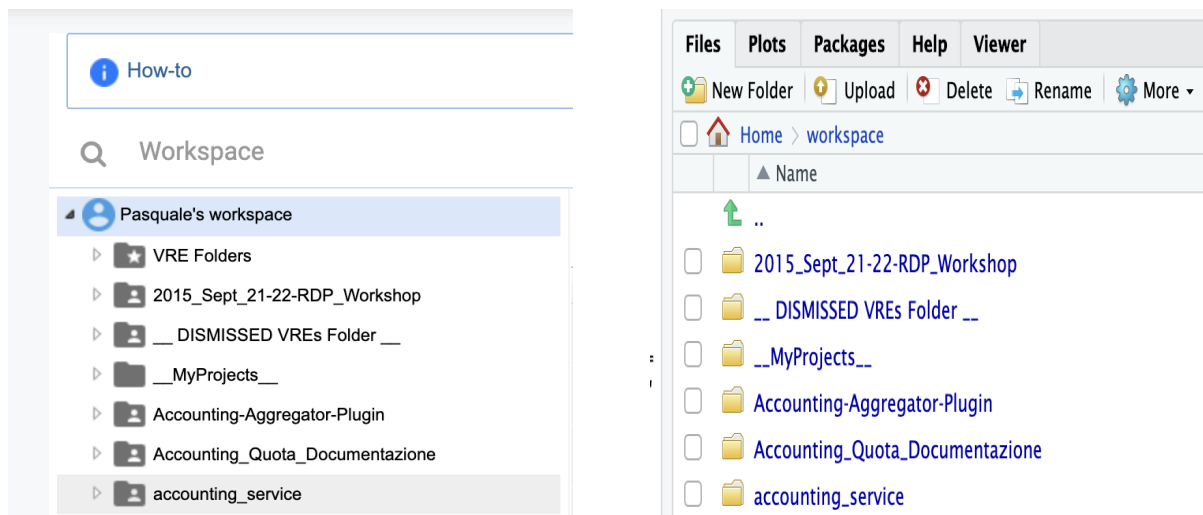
How-to

Workspace

Pasquale's workspace
VRE Folders
2015_Sept_21-22-RDP_Workshop
__ DISMISSED VREs Folder __
__MyProjects__
Accounting-Aggregator-Plugin
Accounting_Quota_Documentazione
accounting_service

| Files | Plots | Packages | Help | Viewer |
|---|---|---|---|---|

New Folder | Upload | Delete | Rename | More

Home › workspace

▲ Name

..
2015_Sept_21-22-RDP_Workshop
__ DISMISSED VREs Folder __
__MyProjects__
Accounting-Aggregator-Plugin
Accounting_Quota_Documentazione
accounting_service